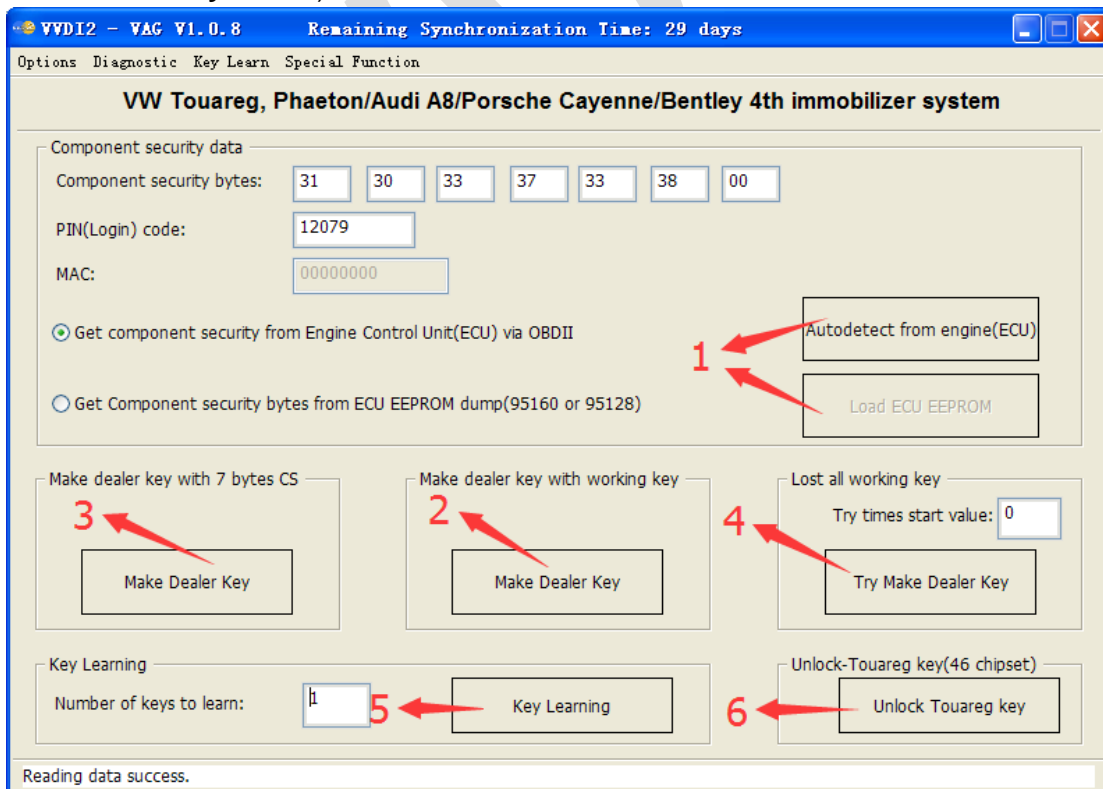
VVDI2 - VAG V1.0.8 Remaining Synchronization Time: 29 days

Options Diagnostic Key Learn Special Function

VW Touareg, Phaeton/Audi A8/Porsche Cayenne/Bentley 4th immobilizer system

Component security data

Component security bytes: 31 30 33 37 33 38 00

PIN(Login) code: 12079

MAC: 00000000

Get component security from Engine Control Unit(ECU) via OBDII

Autodetect from engine(ECU)

1

Get Component security bytes from ECU EEPROM dump(95160 or 95128)

Load ECU EEPROM

Make dealer key with 7 bytes CS

3

Make Dealer Key

Make dealer key with working key

2

Make Dealer Key

Lost all working key

4

Try times start value: 0

Try Make Dealer Key

Key Learning

Number of keys to learn: 1

5

Key Learning

Unlock-Touareg key(46 chipset)

6

Unlock Touareg key

Reading data success.